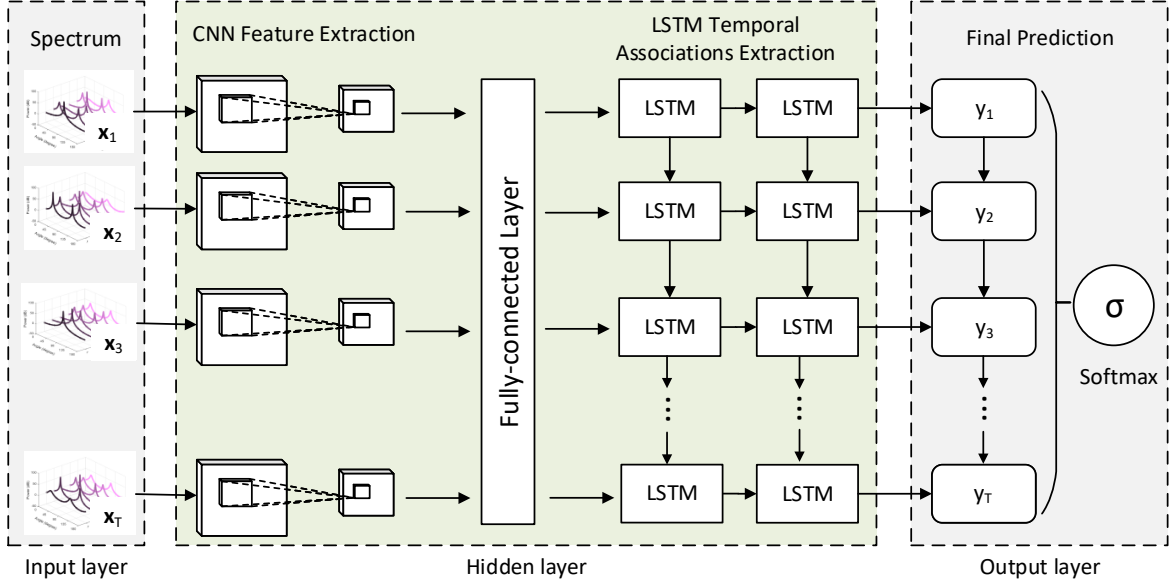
Spectrum

$\mathbf{x}_1$

$\mathbf{x}_2$

$\mathbf{x}_3$

$\mathbf{x}_T$

Input layer

CNN Feature Extraction

Fully-connected Layer

LSTM Temporal Associations Extraction

LSTM LSTM

LSTM LSTM

LSTM LSTM

LSTM LSTM

Hidden layer

Final Prediction

$y_1$

$y_2$

$y_3$

$y_T$

σ

Softmax

Output layer